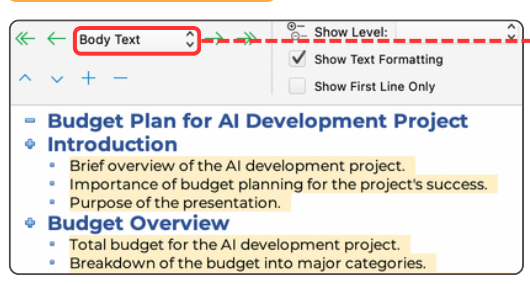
Body Text

Show Level:

Show Text Formatting

Show First Line Only

Budget Plan for AI Development Project

Introduction

Brief overview of the AI development project.

Importance of budget planning for the project's success.

Purpose of the presentation.

Budget Overview

Total budget for the AI development project.

Breakdown of the budget into major categories.